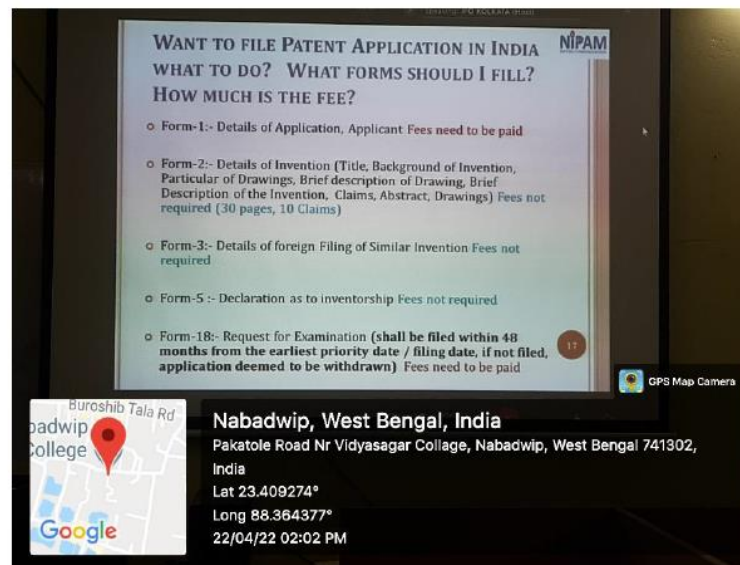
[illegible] IPO KOLKATA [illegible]

WANT TO FILE PATENT APPLICATION IN INDIA WHAT TO DO? WHAT FORMS SHOULD I FILL? HOW MUCH IS THE FEE?

NIPAM

- Form-1:- Details of Application, Applicant Fees need to be paid

- Form-2:- Details of Invention (Title, Background of Invention, Particular of Drawings, Brief description of Drawing, Brief Description of the Invention, Claims, Abstract, Drawings) Fees not required (30 pages, 10 Claims)

- Form-3:- Details of foreign Filing of Similar Invention Fees not required

- Form-5 :- Declaration as to inventorship Fees not required

- Form-18:- Request for Examination (shall be filed within 48 months from the earliest priority date / filing date, if not filed, application deemed to be withdrawn) Fees need to be paid

17

GPS Map Camera

Buroshib Tala Rd
adwip
College
Google

Nabadwip, West Bengal, India
Pakatole Road Nr Vidyasagar College, Nabadwip, West Bengal 741302, India
Lat 23.409274°
Long 88.364377°
22/04/22 02:02 PM